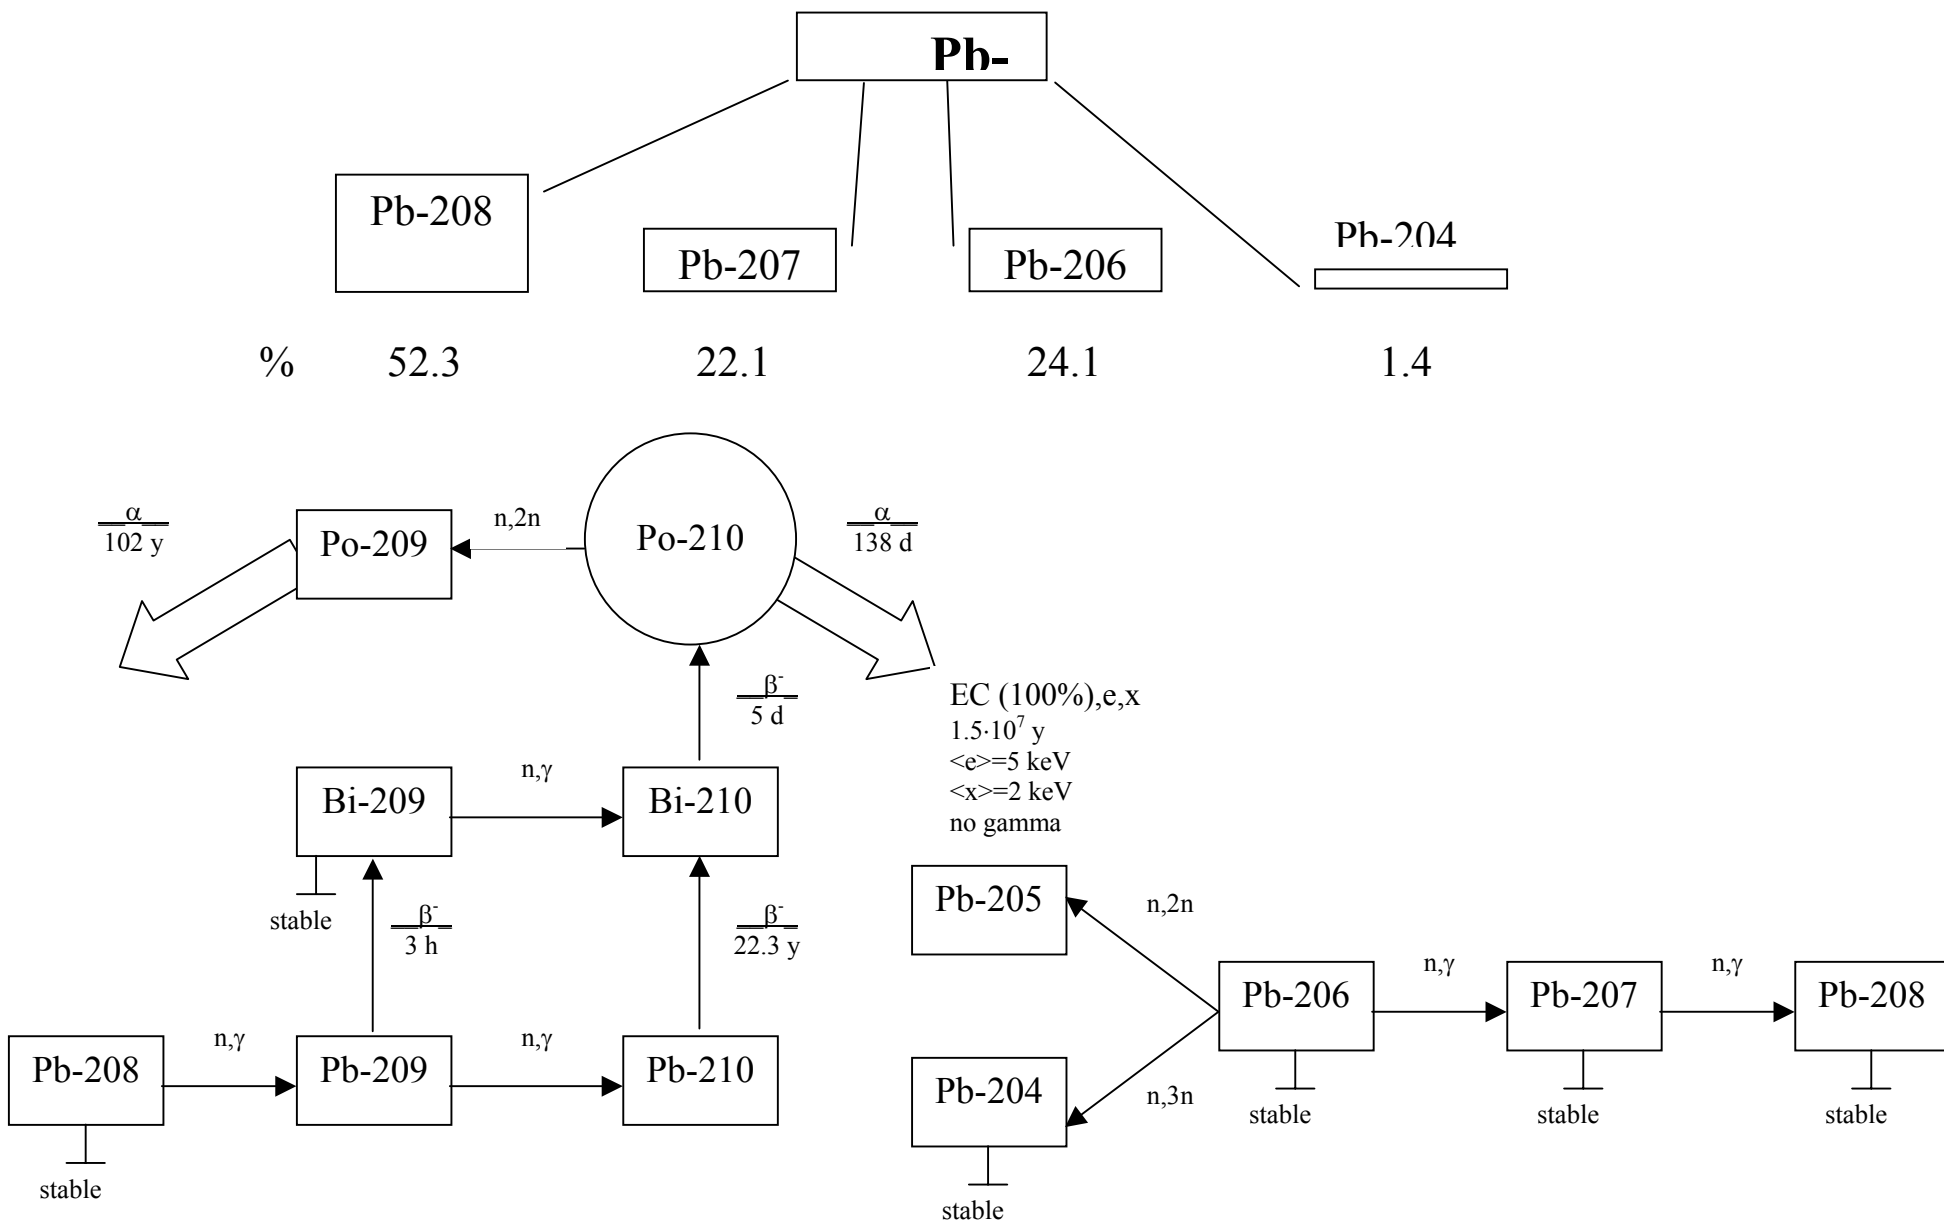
Pb-

Pb-208

Pb-207

Pb-206

Pb-204

% 52.3 22.1 24.1 1.4

$\frac{\alpha}{102\ y}$

Po-209

n,2n

Po-210

$\frac{\alpha}{138\ d}$

$\frac{\beta^-}{5\ d}$

EC (100%),e,x
$1.5\cdot10^7$ y
<e>=5 keV
<x>=2 keV
no gamma

Bi-209

n,γ

Bi-210

stable

$\frac{\beta^-}{3\ h}$

$\frac{\beta^-}{22.3\ y}$

Pb-205

n,2n

Pb-206

n,γ

Pb-207

n,γ

Pb-208

Pb-208

n,γ

Pb-209

n,γ

Pb-210

Pb-204

n,3n

stable

stable

stable

stable

stable